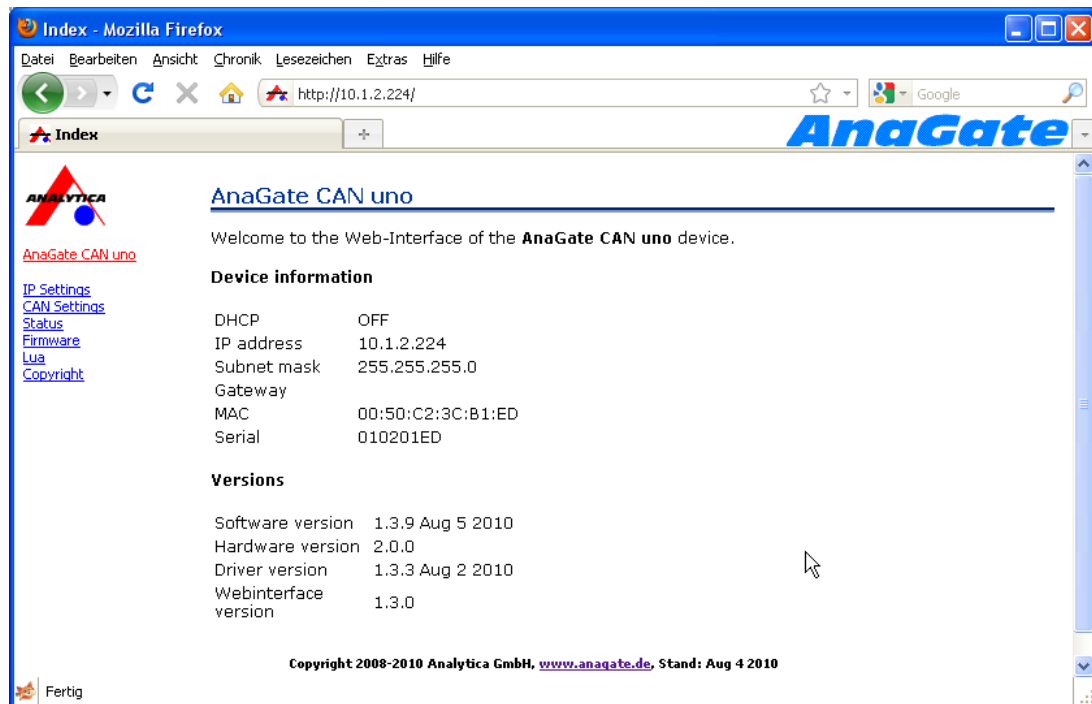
Index - Mozilla Firefox

Datei Bearbeiten Ansicht Chronik Lesezeichen Extras Hilfe

http://10.1.2.224/

Google

Index

+

AnaGate

ANALYTICA

AnaGate CAN uno

IP Settings
CAN Settings
Status
Firmware
Lua
Copyright

AnaGate CAN uno

Welcome to the Web-Interface of the **AnaGate CAN uno** device.

**Device information**

| | |
|---|---|
| DHCP | OFF |
| IP address | 10.1.2.224 |
| Subnet mask | 255.255.255.0 |
| Gateway | |
| MAC | 00:50:C2:3C:B1:ED |
| Serial | 010201ED |

**Versions**

| | |
|---|---|
| Software version | 1.3.9 Aug 5 2010 |
| Hardware version | 2.0.0 |
| Driver version | 1.3.3 Aug 2 2010 |
| Webinterface version | 1.3.0 |

Copyright 2008-2010 Analytica GmbH, www.anagate.de, Stand: Aug 4 2010

Fertig